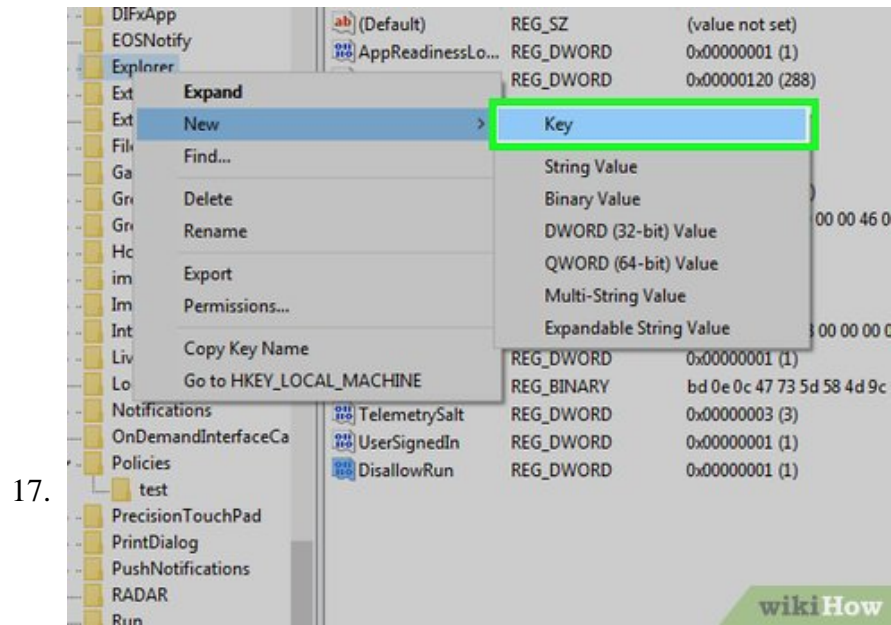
17.

DIFxApp
EOSNotify
Explorer
Ext
Ext
Fil
Ga
Gr
Gr
Hc
im
Im
Int
Liv
Lo
Notifications
OnDemandInterfaceCa
Policies
test
PrecisionTouchPad
PrintDialog
PushNotifications
RADAR
Run

Expand
New
Find...
Delete
Rename
Export
Permissions...
Copy Key Name
Go to HKEY_LOCAL_MACHINE

Key
String Value
Binary Value
DWORD (32-bit) Value
QWORD (64-bit) Value
Multi-String Value
Expandable String Value

| | | |
|---|---|---|
| (Default) | REG_SZ | (value not set) |
| AppReadinessLo... | REG_DWORD | 0x00000001 (1) |
| | REG_DWORD | 0x00000120 (288) |
| | | ) |
| | | 00 00 46 0 |
| | | 3 00 00 00 0 |
| | REG_DWORD | 0x00000001 (1) |
| | REG_BINARY | bd 0e 0c 47 73 5d 58 4d 9c |
| TelemetrySalt | REG_DWORD | 0x00000003 (3) |
| UserSignedIn | REG_DWORD | 0x00000001 (1) |
| DisallowRun | REG_DWORD | 0x00000001 (1) |

wikiHow